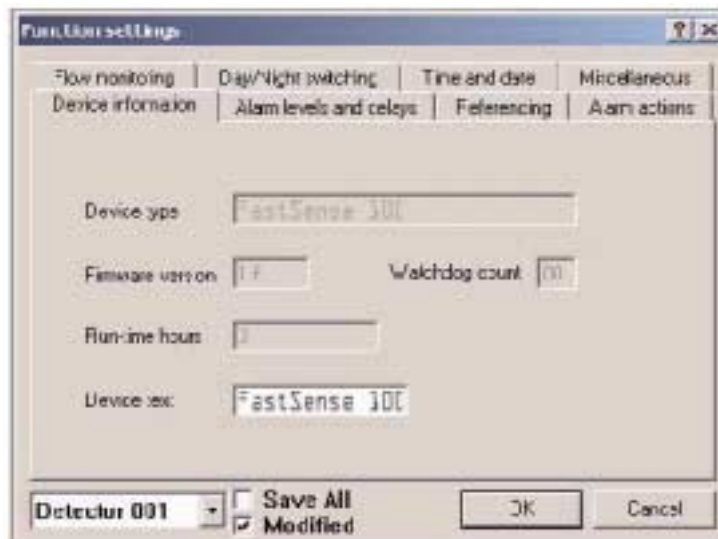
Function settings

?

Flow monitoring | Day/Night switching | Time and date | Miscellaneous

Device information | Alarm levels and relays | Referencing | Alarm actions

Device type: FastSense 100

Firmware version: 1.F

Watchdog count: 00

Run-time hours: 2

Device text: FastSense 100

Detector 001

Save All

Modified

OK

Cancel